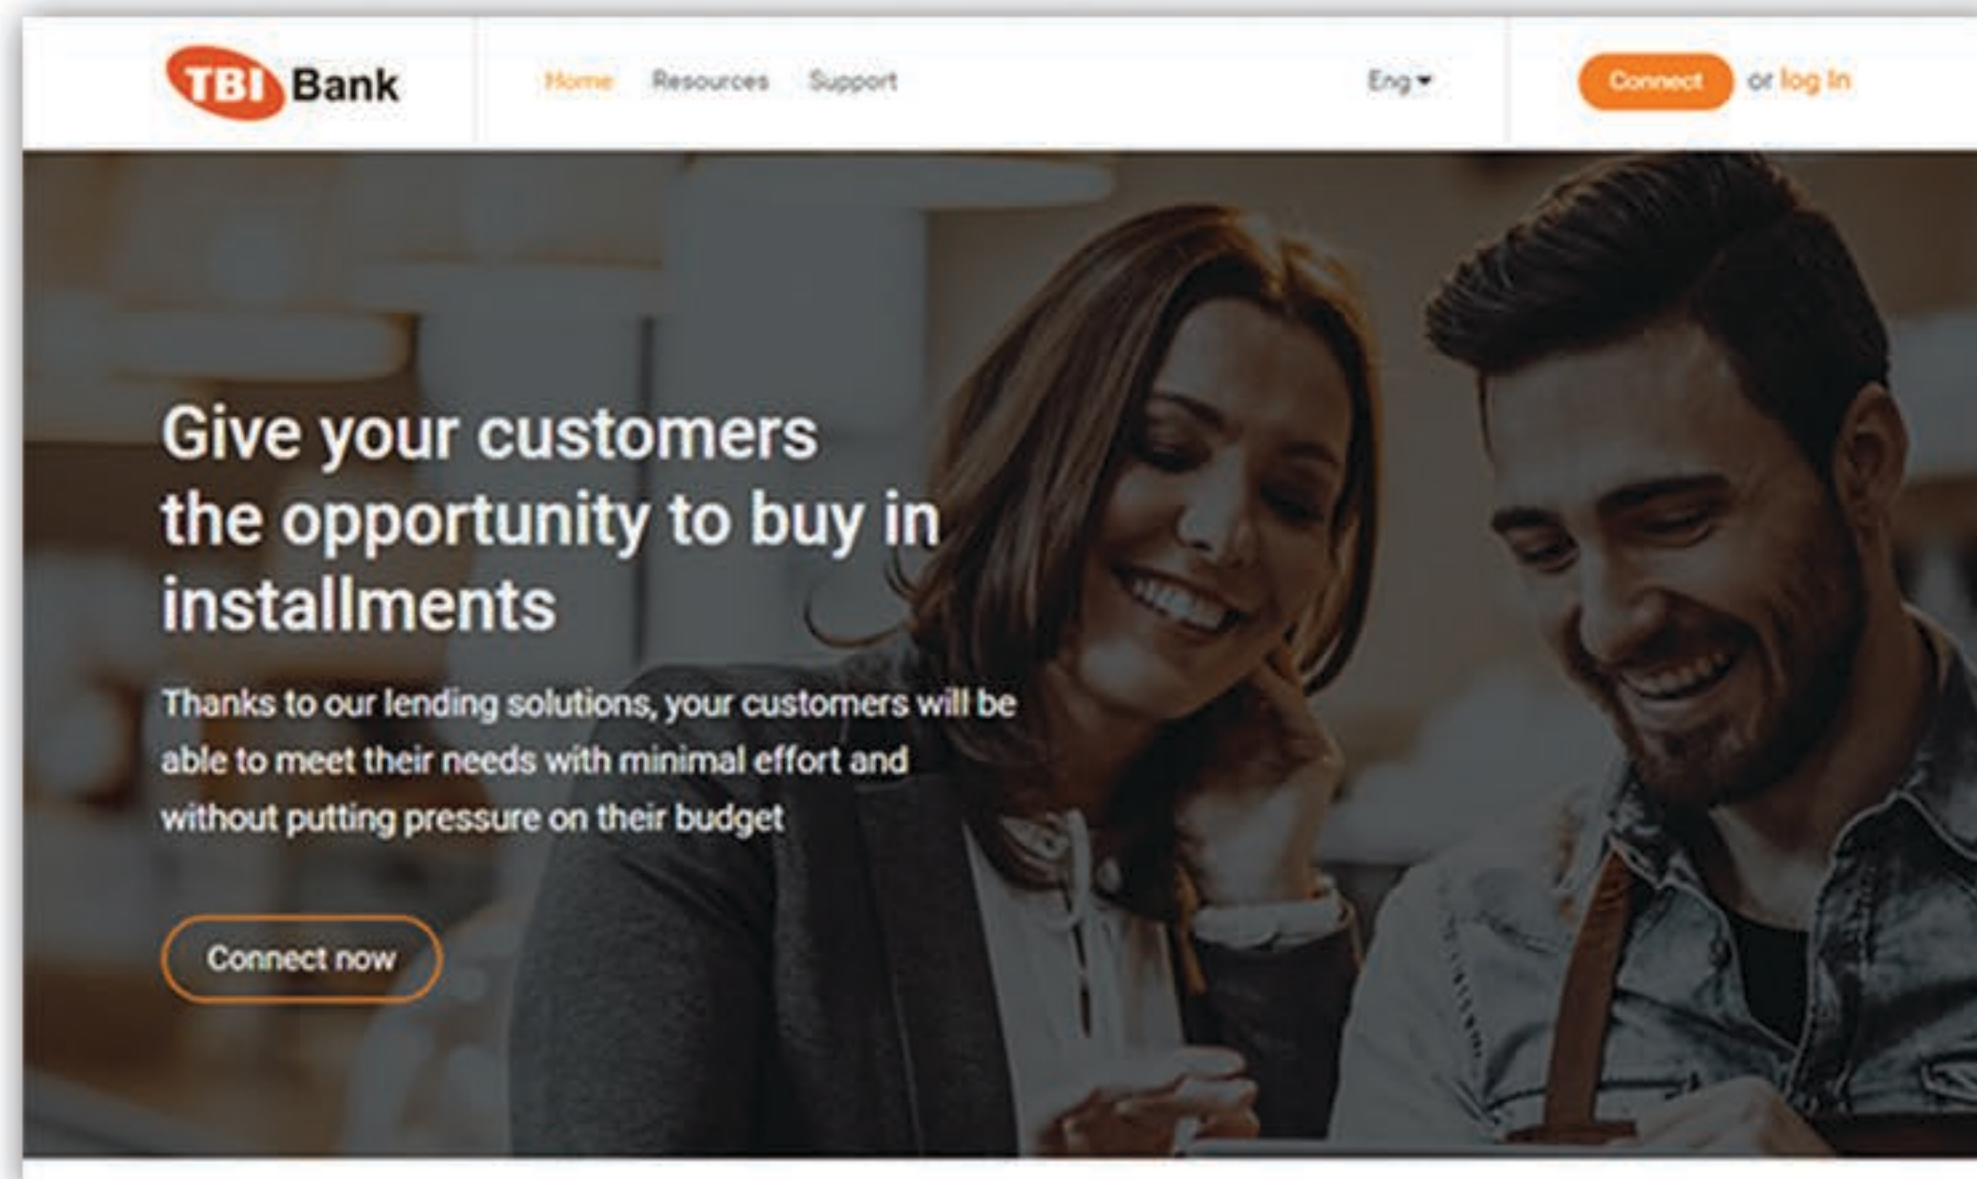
TBI Bank

Home Resources Support

Eng

Connect or log In

Give your customers the opportunity to buy in installments

Thanks to our lending solutions, your customers will be able to meet their needs with minimal effort and without putting pressure on their budget

Connect now